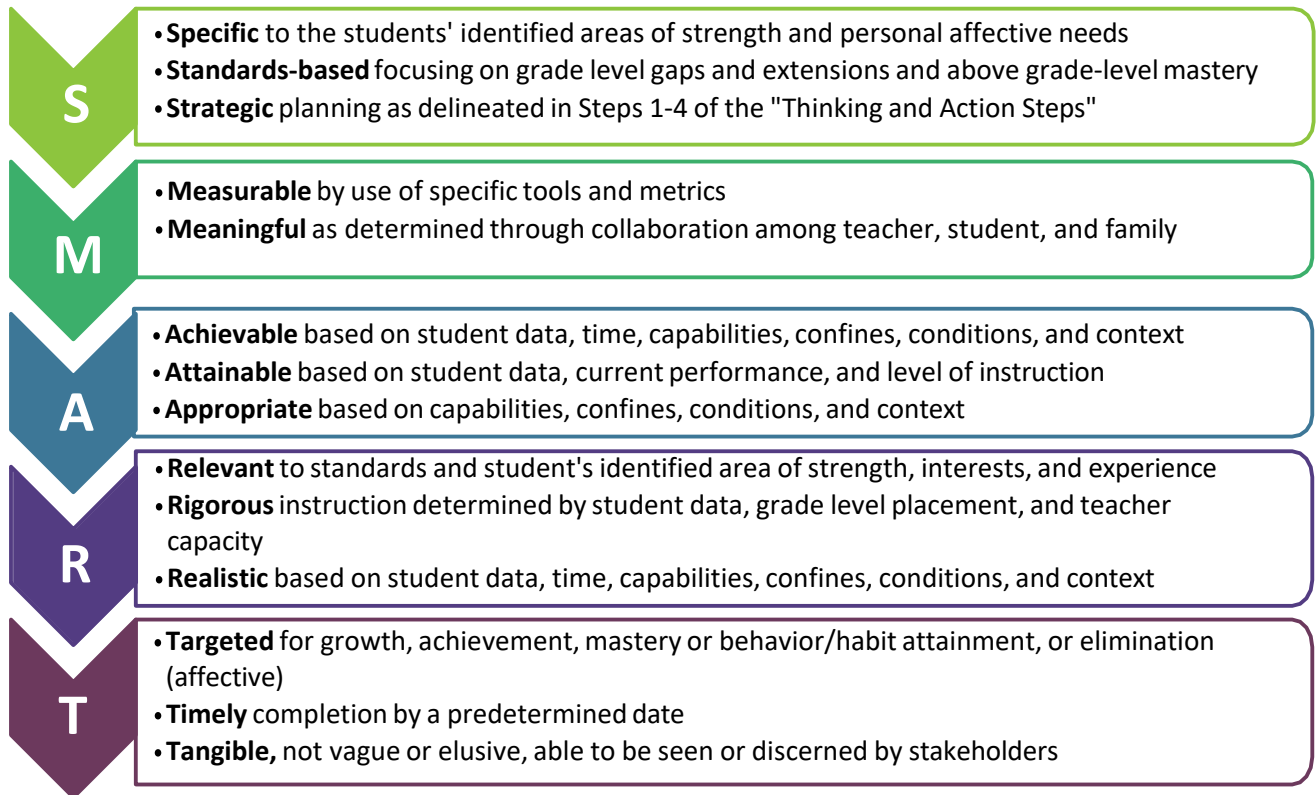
S

- **Specific** to the students' identified areas of strength and personal affective needs
- **Standards-based** focusing on grade level gaps and extensions and above grade-level mastery
- **Strategic** planning as delineated in Steps 1-4 of the "Thinking and Action Steps"

M

- **Measurable** by use of specific tools and metrics
- **Meaningful** as determined through collaboration among teacher, student, and family

A

- **Achievable** based on student data, time, capabilities, confines, conditions, and context
- **Attainable** based on student data, current performance, and level of instruction
- **Appropriate** based on capabilities, confines, conditions, and context

R

- **Relevant** to standards and student's identified area of strength, interests, and experience
- **Rigorous** instruction determined by student data, grade level placement, and teacher capacity
- **Realistic** based on student data, time, capabilities, confines, conditions, and context

T

- **Targeted** for growth, achievement, mastery or behavior/habit attainment, or elimination (affective)
- **Timely** completion by a predetermined date
- **Tangible,** not vague or elusive, able to be seen or discerned by stakeholders